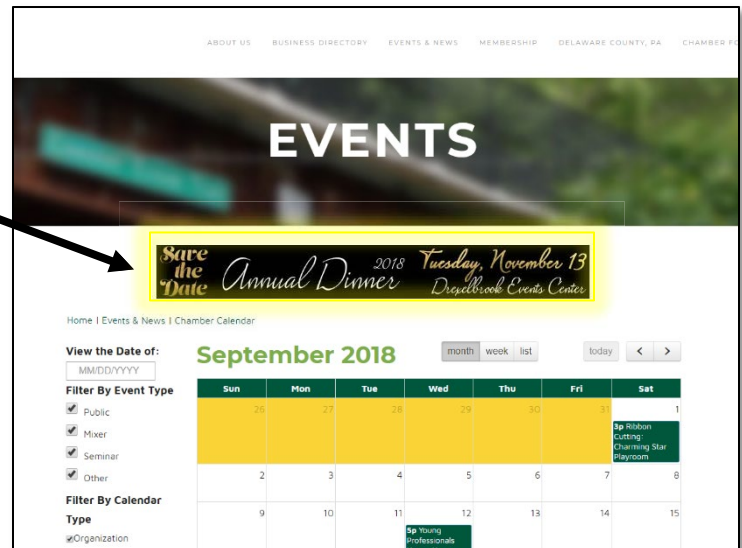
ABOUT US BUSINESS DIRECTORY EVENTS & NEWS MEMBERSHIP DELAWARE COUNTY, PA CHAMBER FO

EVENTS

Save the Date Annual Dinner 2018 Tuesday, November 13 Drexelbrook Events Center

Home | Events & News | Chamber Calendar

View the Date of:
MM/DD/YYYY

Filter By Event Type
Public
Mixer
Seminar
Other

Filter By Calendar Type
Organization

September 2018

month week list

today < >

| Sun | Mon | Tue | Wed | Thu | Fri | Sat |
|---|---|---|---|---|---|---|
| 26 | 27 | 28 | 29 | 30 | 31 | 1 3p Ribbon Cutting: Charming Star Playroom |
| 2 | 3 | 4 | 5 | 6 | 7 | 8 |
| 9 | 10 | 11 | 12 5p Young Professionals | 13 | 14 | 15 |